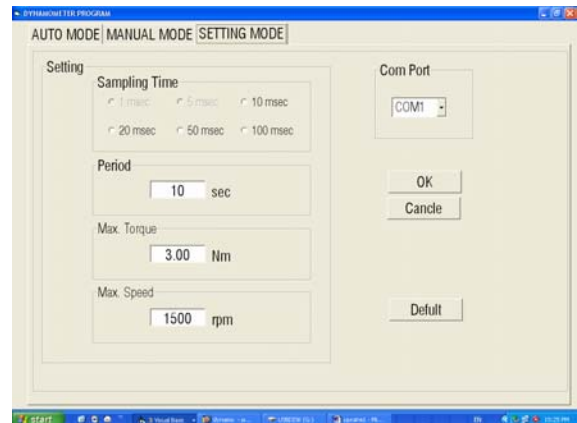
DYNAMOMETER PROGRAM

AUTO MODE MANUAL MODE SETTING MODE

Setting

Sampling Time

1 msec 5 msec 10 msec

20 msec 50 msec 100 msec

Period

10 sec

Max. Torque

3.00 Nm

Max. Speed

1500 rpm

Com Port

COM1

OK

Cancle

Defult

start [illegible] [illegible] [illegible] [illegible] EN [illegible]